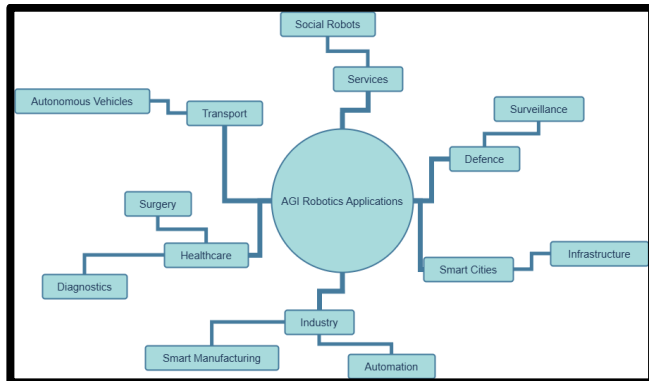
Social Robots

Services

Autonomous Vehicles

Transport

Surveillance

Defence

AGI Robotics Applications

Surgery

Healthcare

Diagnostics

Smart Cities

Infrastructure

Industry

Smart Manufacturing

Automation